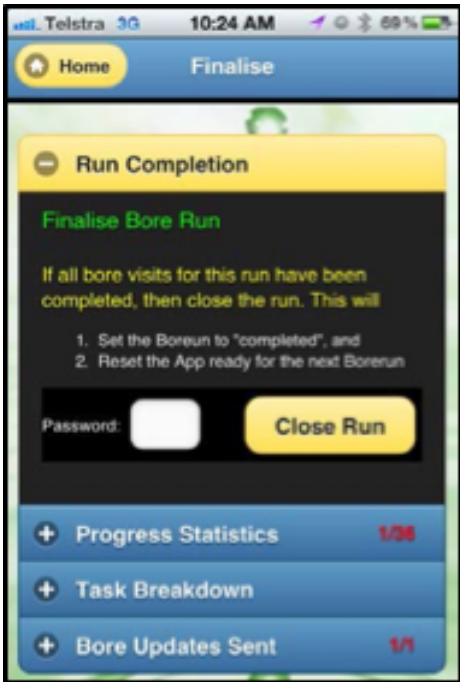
Telstra 3G 10:24 AM 69%

Home Finalise

Run Completion

Finalise Bore Run

If all bore visits for this run have been completed, then close the run. This will

1. Set the Boreun to "completed", and
2. Reset the App ready for the next Borerun

Password:

Close Run

Progress Statistics 1/36

Task Breakdown

Bore Updates Sent 1/1